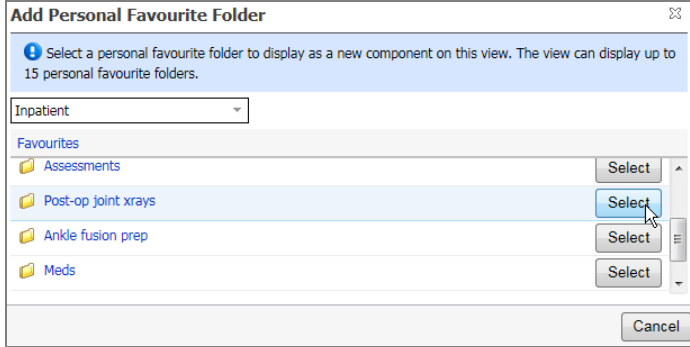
Add Personal Favourite Folder

Select a personal favourite folder to display as a new component on this view. The view can display up to 15 personal favourite folders.

Inpatient

Favourites

Assessments Select

Post-op joint xrays Select

Ankle fusion prep Select

Meds Select

Cancel